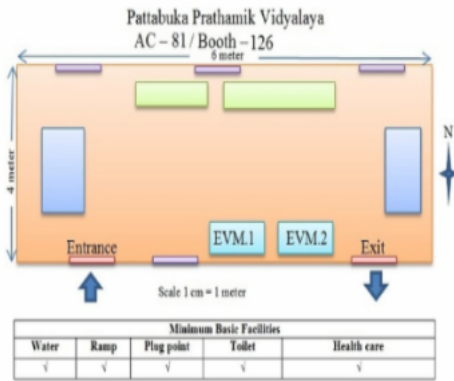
Pattabuka Prathamik Vidyalaya
AC – 81 / Booth – 126

6 meter

4 meter

N

EVM.1

EVM.2

Entrance

Exit

Scale 1 cm = 1 meter

| Minimum Basic Facilities | | | | |
|---|---|---|---|---|
| Water | Ramp | Plug point | Toilet | Health care |
| √ | √ | √ | √ | √ |